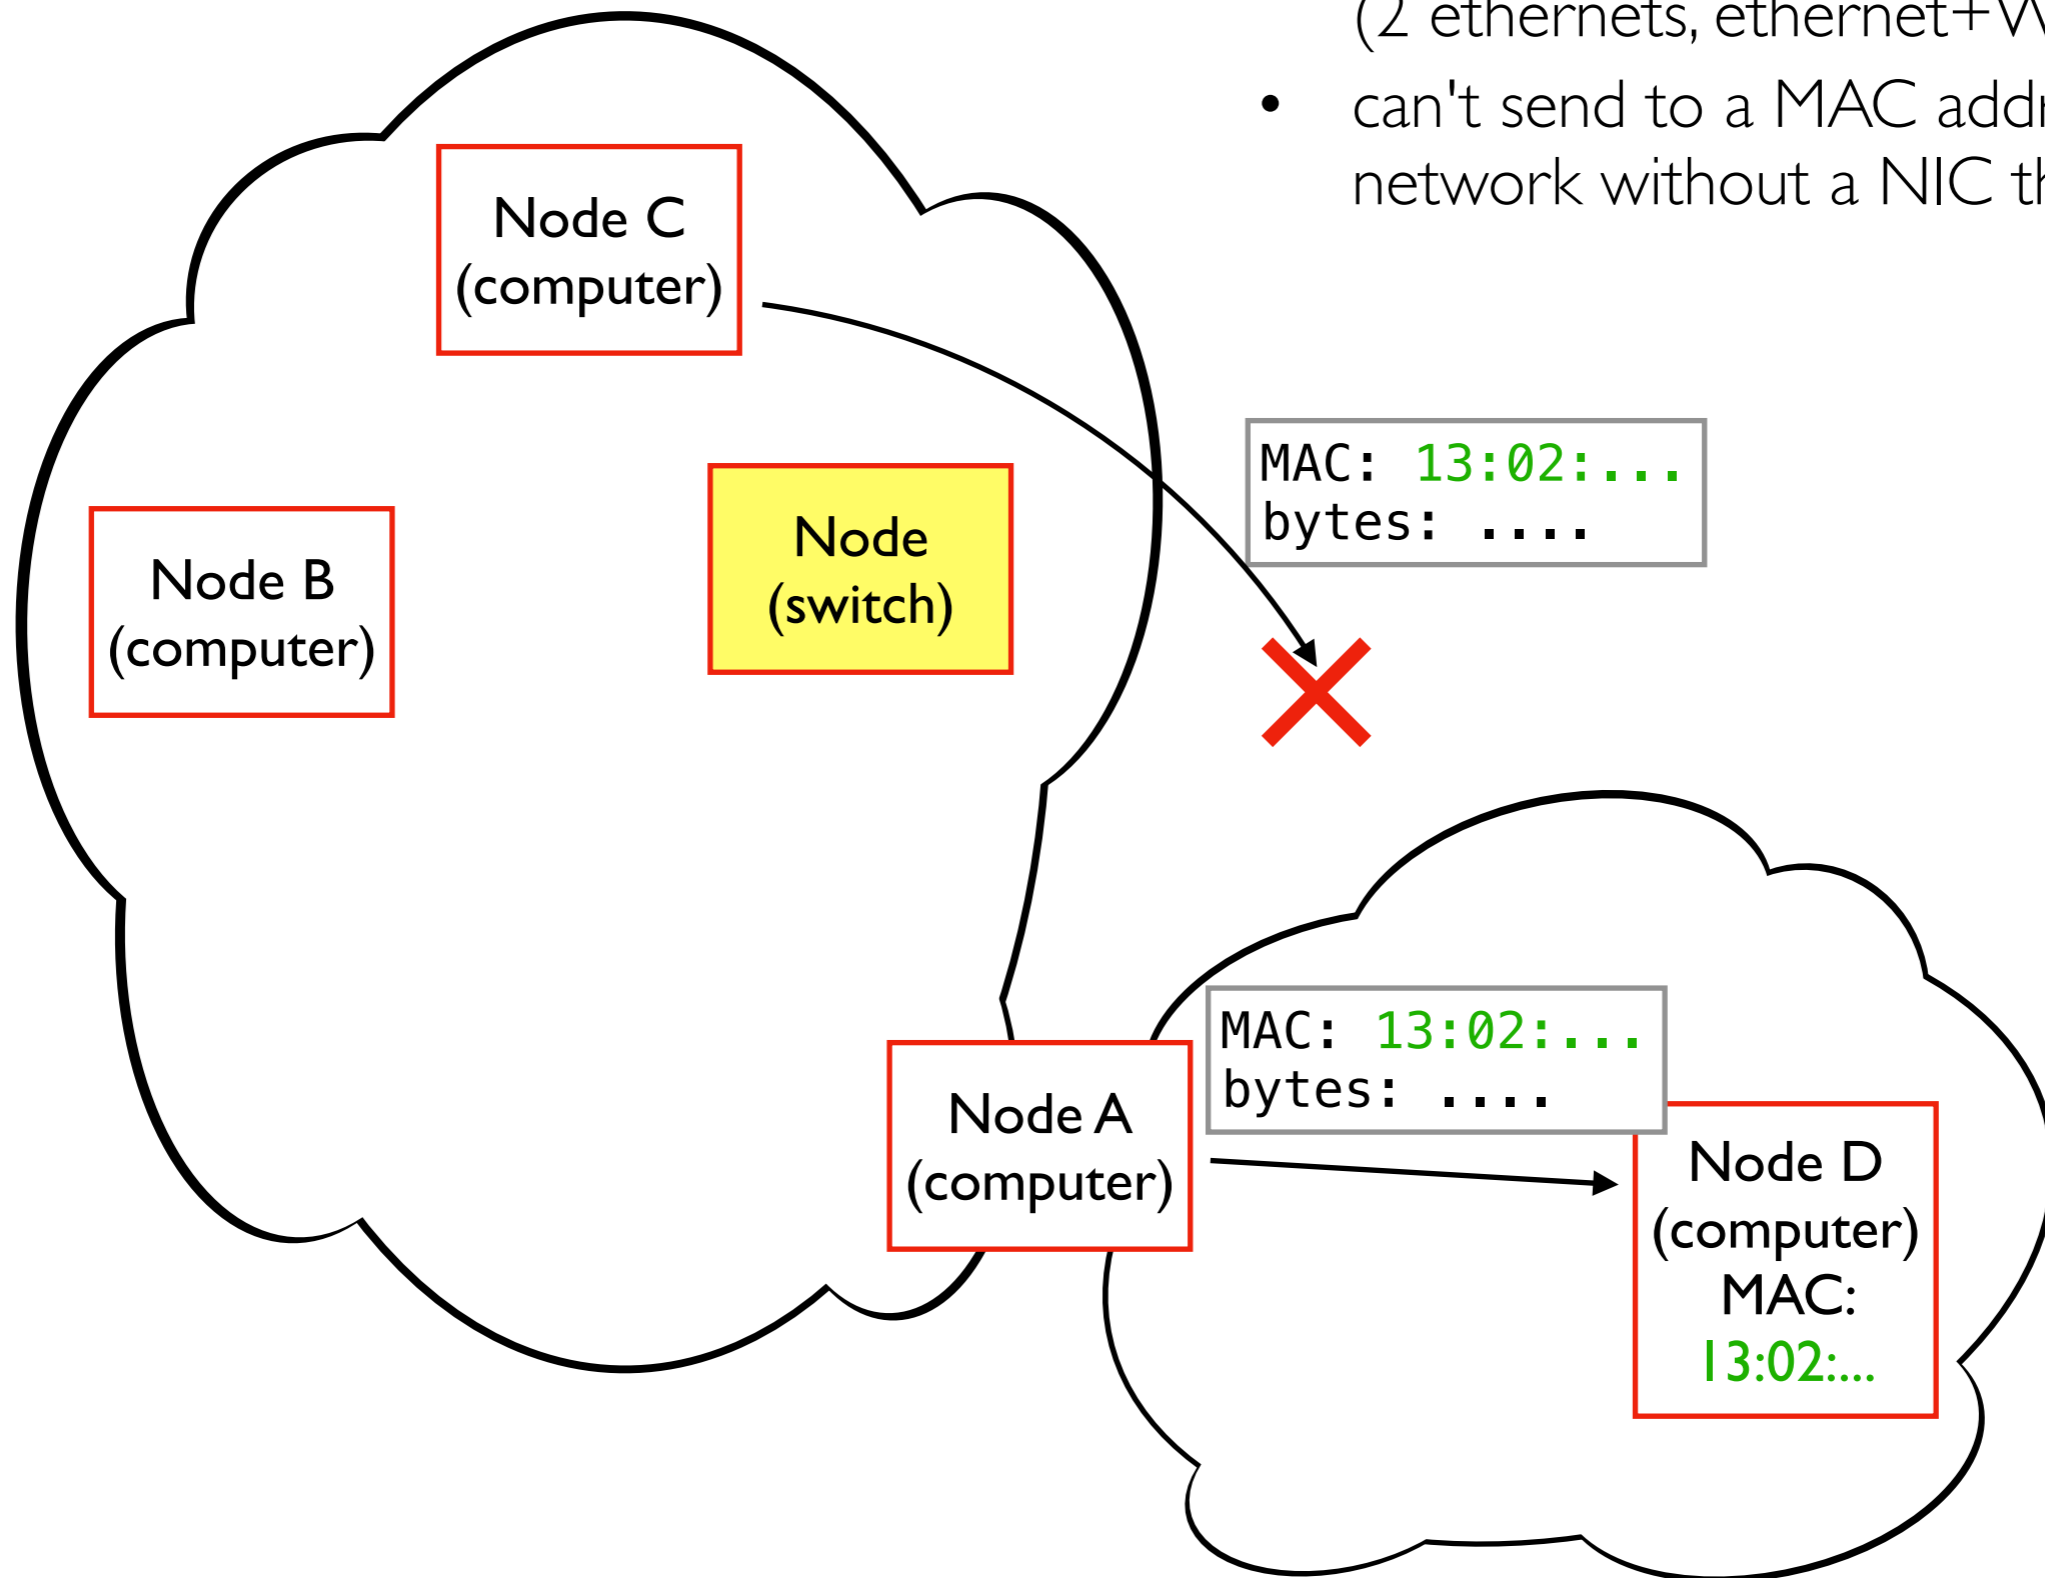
(2 ethernets, ethernet+W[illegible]

• can't send to a MAC addr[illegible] network without a NIC th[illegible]

Node C (computer)

Node B (computer)

Node (switch)

MAC: 13:02:...
bytes: ....

MAC: 13:02:...
bytes: ....

Node A (computer)

Node D (computer) MAC: 13:02:...